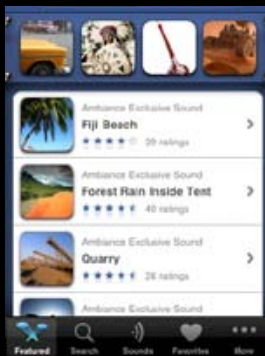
Ambiance Exclusive Sound
Fiji Beach
39 ratings

Ambiance Exclusive Sound
Forest Rain Inside Tent
40 ratings

Ambiance Exclusive Sound
Quarry
26 ratings

Ambiance Exclusive Sound

Featured
Search
Sounds
Favorites
More